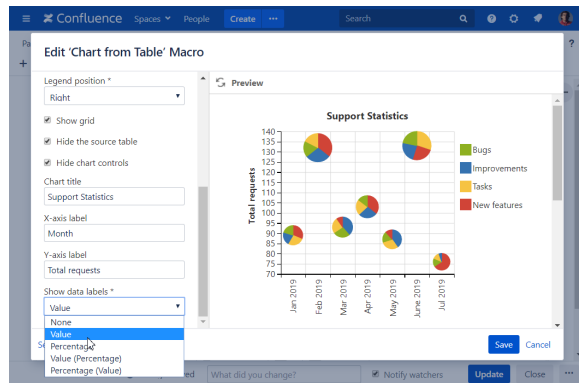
Confluence Spaces People Create ··· Search

Edit 'Chart from Table' Macro

Legend position *
Right

Show grid
Hide the source table
Hide chart controls

Chart title
Support Statistics

X-axis label
Month

Y-axis label
Total requests

Show data labels *
Value

None
Value
Percentage
Value (Percentage)
Percentage (Value)

Preview

Support Statistics

Total requests

140
135
130
125
120
115
110
105
100
95
90
85
80
75
70

Jan 2019
Feb 2019
Mar 2019
Apr 2019
May 2019
June 2019
Jul 2019

Bugs
Improvements
Tasks
New features

Save Cancel

What did you change? Notify watchers Update Close